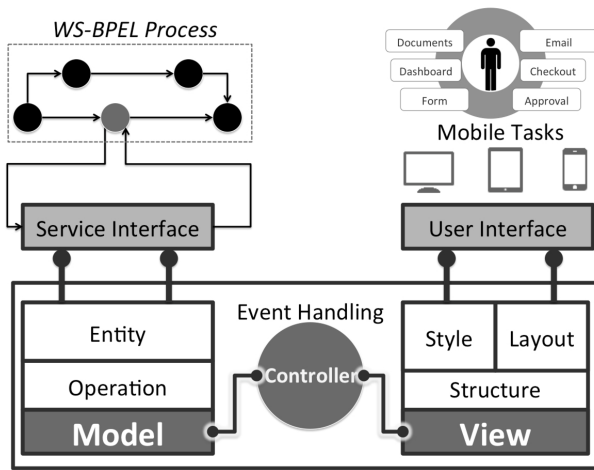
WS-BPEL Process

Documents
Email
Dashboard
Checkout
Form
Approval

Mobile Tasks

Service Interface

User Interface

Event Handling

Entity

Operation

Model

Controller

Style

Layout

Structure

View